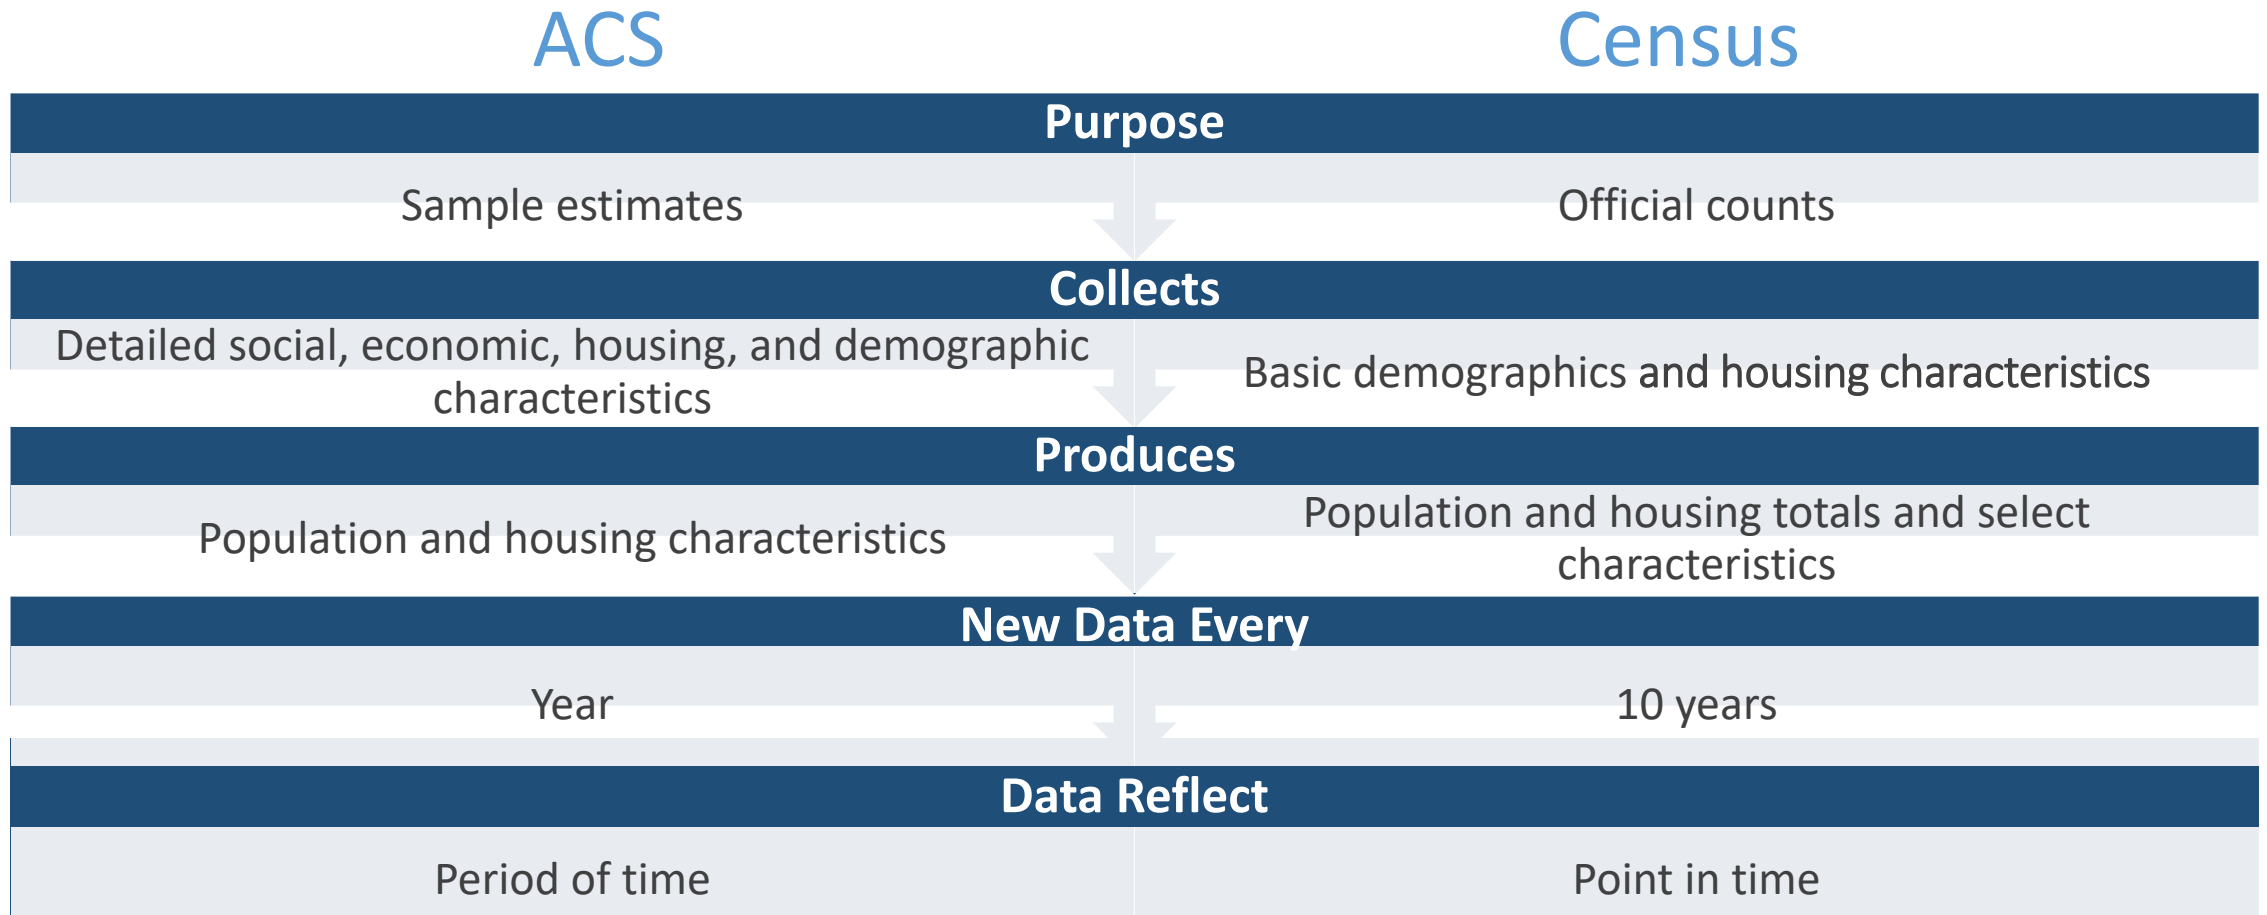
| ACS | Census |
|---|---|
| **Purpose** | |
| Sample estimates | Official counts |
| **Collects** | |
| Detailed social, economic, housing, and demographic characteristics | Basic demographics and housing characteristics |
| **Produces** | |
| Population and housing characteristics | Population and housing totals and select characteristics |
| **New Data Every** | |
| Year | 10 years |
| **Data Reflect** | |
| Period of time | Point in time |